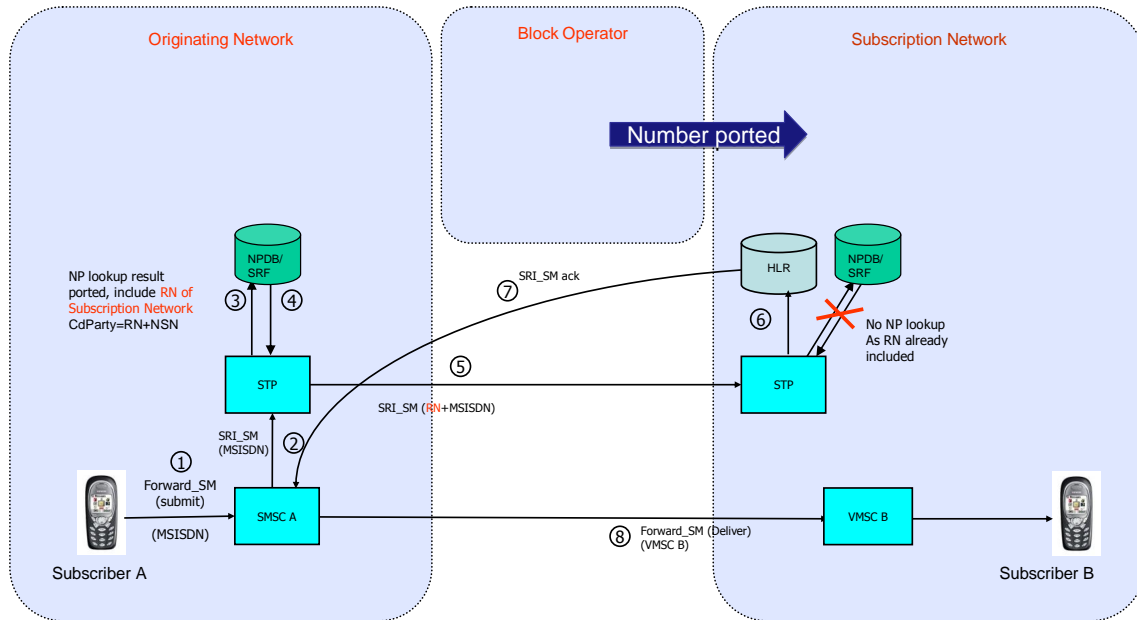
Originating Network

Block Operator

Subscription Network

Number ported

NP lookup result ported, include RN of Subscription Network CdParty=RN+NSN

NPDB/ SRF

③

④

STP

SRI_SM (MSISDN)

②

①

Forward_SM (submit)

(MSISDN)

SMSC A

Subscriber A

⑦

SRI_SM ack

⑤

SRI_SM (RN+MSISDN)

HLR

NPDB/ SRF

⑥

No NP lookup As RN already included

STP

⑧

Forward_SM (Deliver) (VMSC B)

VMSC B

Subscriber B